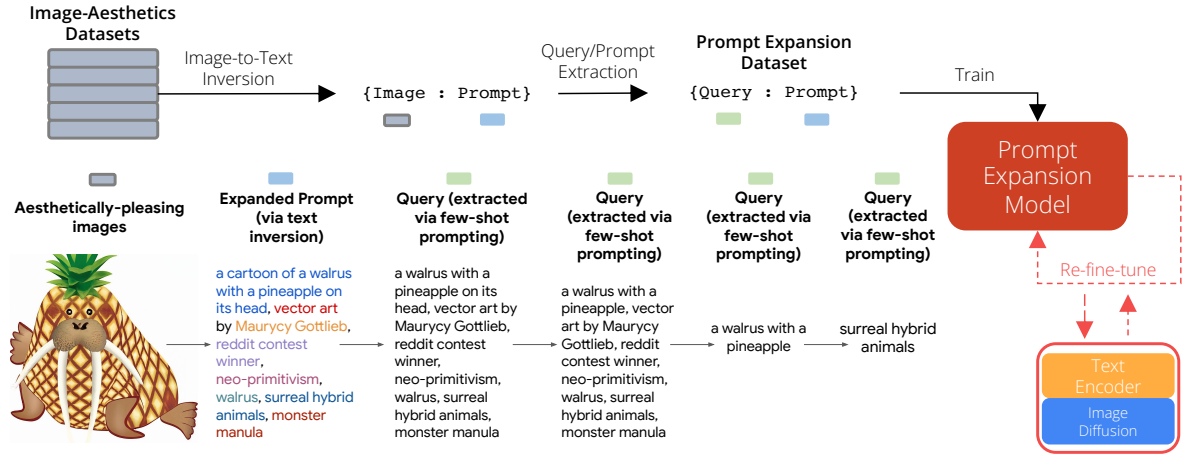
Image-Aesthetics Datasets

Image-to-Text Inversion

{Image : Prompt}

Query/Prompt Extraction

Prompt Expansion Dataset

{Query : Prompt}

Train

Prompt Expansion Model

Aesthetically-pleasing images

Expanded Prompt (via text inversion)

a cartoon of a walrus with a pineapple on its head, vector art by Maurycy Gottlieb, reddit contest winner, neo-primitivism, walrus, surreal hybrid animals, monster manula

Query (extracted via few-shot prompting)

a walrus with a pineapple on its head, vector art by Maurycy Gottlieb, reddit contest winner, neo-primitivism, walrus, surreal hybrid animals, monster manula

Query (extracted via few-shot prompting)

a walrus with a pineapple, vector art by Maurycy Gottlieb, reddit contest winner, neo-primitivism, walrus, surreal hybrid animals, monster manula

Query (extracted via few-shot prompting)

a walrus with a pineapple

Query (extracted via few-shot prompting)

surreal hybrid animals

Re-fine-tune

Text Encoder

Image Diffusion